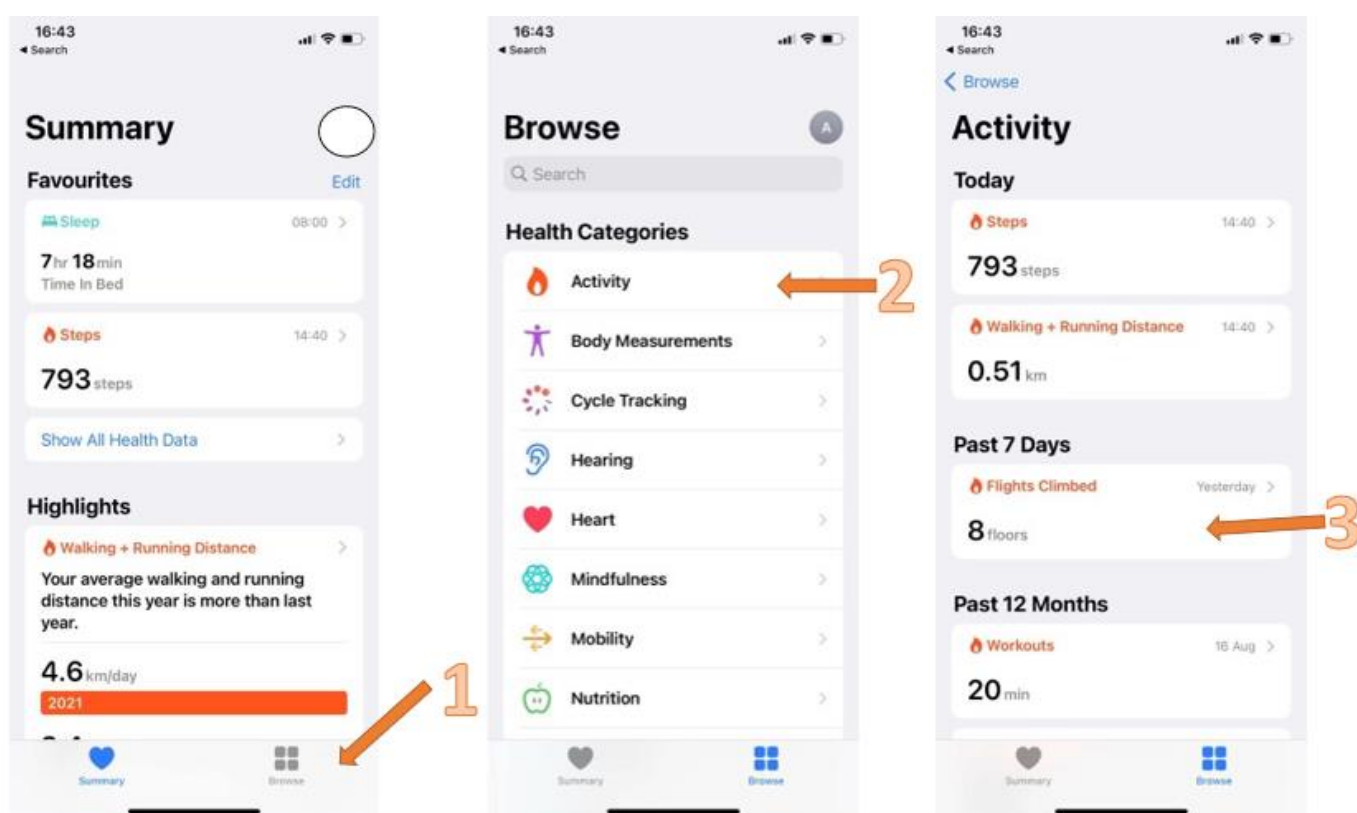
16:43
◂ Search

Summary

Favourites Edit

Sleep 08:00 >

7 hr 18 min
Time In Bed

Steps 14:40 >

793 steps

Show All Health Data >

Highlights

Walking + Running Distance >

Your average walking and running distance this year is more than last year.

4.6 km/day
2021

Summary Browse

1

16:43
◂ Search

Browse A

Search

Health Categories

Activity

Body Measurements >

Cycle Tracking >

Hearing >

Heart >

Mindfulness >

Mobility >

Nutrition >

Summary Browse

2

16:43
◂ Search

< Browse

Activity

Today

Steps 14:40 >

793 steps

Walking + Running Distance 14:40 >

0.51 km

Past 7 Days

Flights Climbed Yesterday >

8 floors

Past 12 Months

Workouts 16 Aug >

20 min

Summary Browse

3